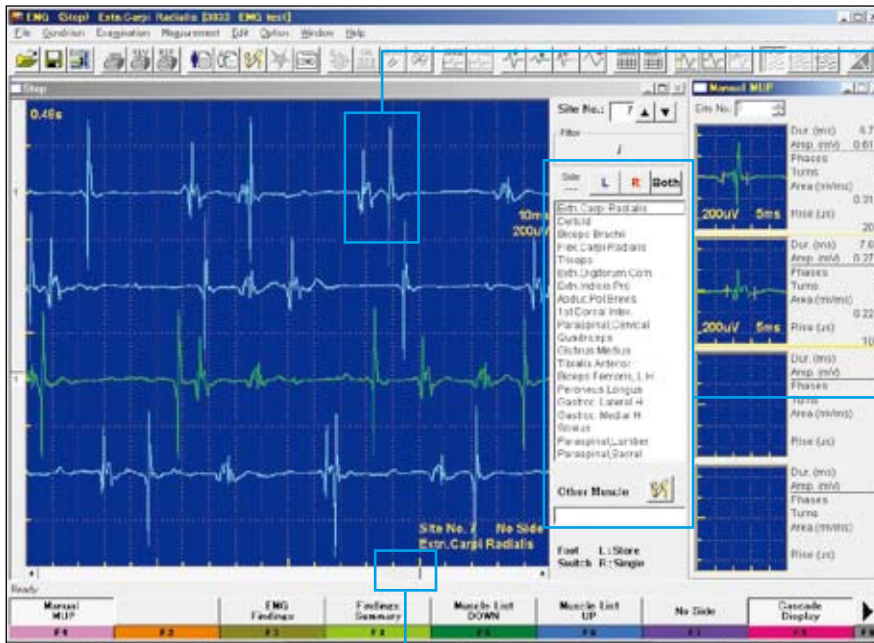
EMG (Step) Extn.Carpi Radialis [3833 EMG test]

File Condition Examination Measurement Edit Option Window Help

Step

0.46s

Site No.: 7

Filter

Side L R Both

10ms
200uV

Extn.Carpi Radialis
Deltoid
Biceps Brachi
Flex.Carpi Radialis
Triceps
Extn.Digitorum Com.
Extn.Indicis Pro.
Abduc.Pol.Brevis
1st Dorsal Inter.
Paraspinal,Cervical
Quadriceps
Gluteus Medius
Tibialis Anterior
Biceps Femoris, L.H.
Peroneus Longus
Gastroc. Lateral H.
Gastroc. Medial H.
Soleus
Paraspinal,Lumbar
Paraspinal,Sacral

Other Muscle

Site No. 7 No Side
Extn.Carpi Radialis

Foot L: Store
Switch R: Single

Manual MUP

Site No. 7

Dur. (ms) 6.7
Amp. (mV) 0.61
Phases
Turns
Area (mVms) 0.31
Rise (us) 20

200uV 5ms

Dur. (ms) 7.6
Amp. (mV) 0.27
Phases
Turns
Area (mVms) 0.22
Rise (us) 10

200uV 5ms

Dur. (ms)
Amp. (mV)
Phases
Turns
Area (mVms)
Rise (us)

Dur. (ms)
Amp. (mV)
Phases
Turns
Area (mVms)
Rise (us)

Ready

Manual MUP F1
F2
EMG Findings F3
Findings Summary F4
Muscle List DOWN F5
Muscle List UP F6
No Side F7
Cascade Display F8